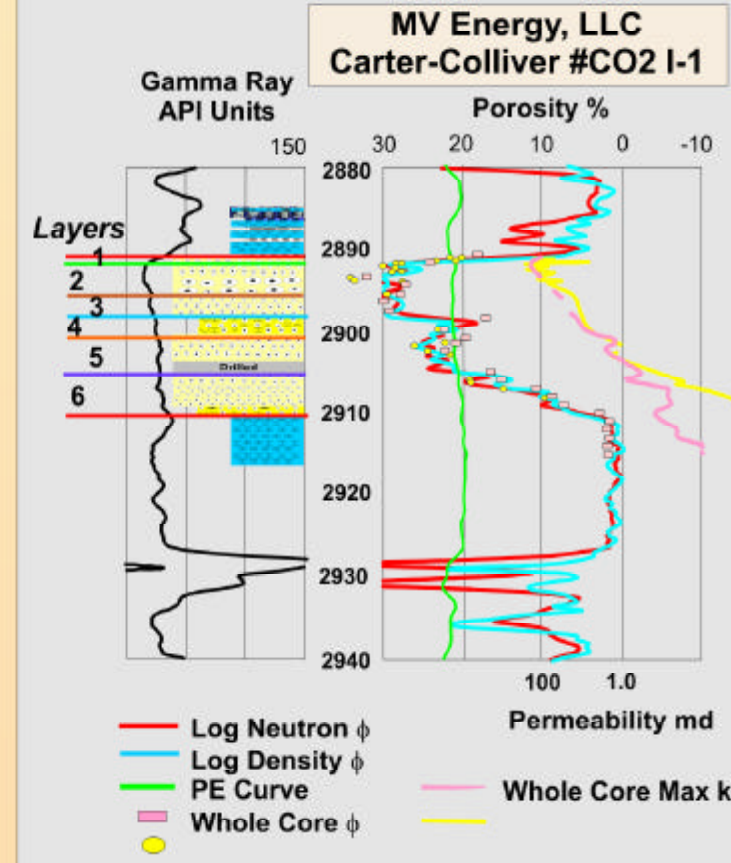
MV Energy, LLC
Carter-Colliver #CO2 I-1

Gamma Ray
API Units

150

Porosity %

30 20 10 0 -10

Layers
1
2
3
4
5
6

Drilled

2880
2890
2900
2910
2920
2930
2940

100 1.0

Permeability md

Log Neutron $\phi$
Log Density $\phi$
PE Curve
Whole Core $\phi$

Whole Core Max k